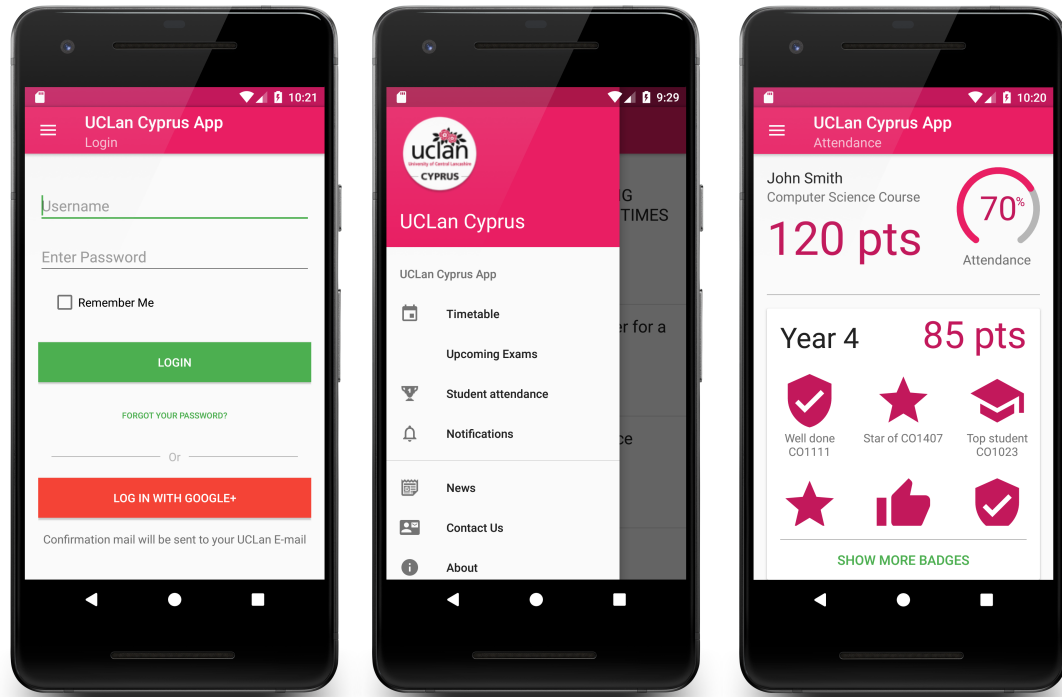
10:21

UCLan Cyprus App
Login

Username

Enter Password

Remember Me

LOGIN

FORGOT YOUR PASSWORD?

Or

LOG IN WITH GOOGLE+

Confirmation mail will be sent to your UCLan E-mail

9:29

uclan
University of Central Lancashire
CYPRUS

UCLan Cyprus

UCLan Cyprus App

Timetable

Upcoming Exams

Student attendance

Notifications

News

Contact Us

About

G
TIMES

er for a

ce

10:20

UCLan Cyprus App
Attendance

John Smith
Computer Science Course

120 pts

70%

Attendance

Year 4

85 pts

Well done CO1111

Star of CO1407

Top student CO1023

SHOW MORE BADGES